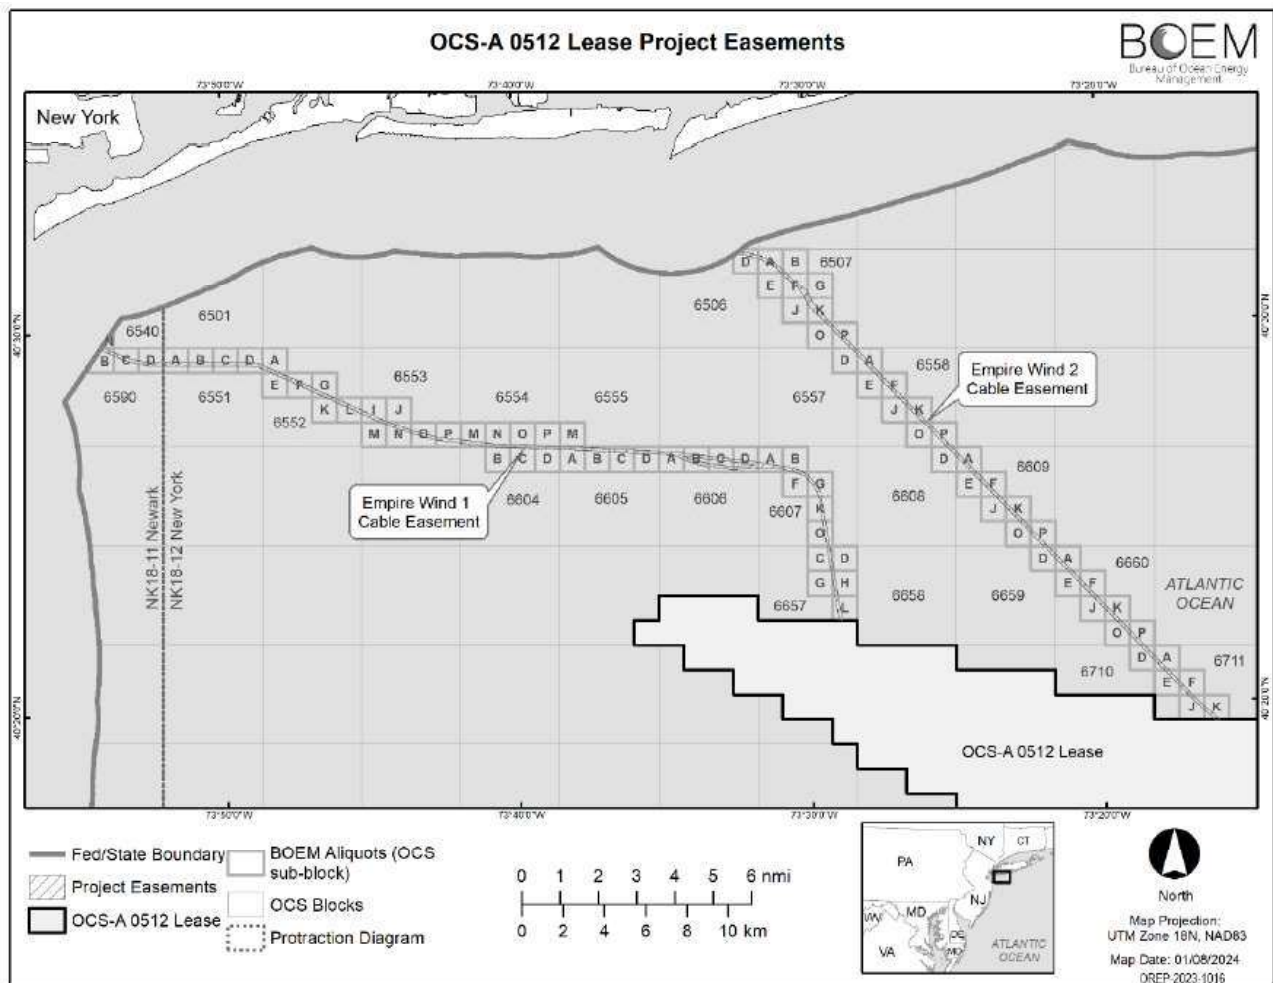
OCS-A 0512 Lease Project Easements

BOEM
Bureau of Ocean Energy Management

73°50'0"W 73°40'0"W 73°30'0"W 73°20'0"W

New York

40°30'0"N 40°20'0"N

6540 6501 6506 6507
B E D A B C D A
E F G
6590 6551 6553 6554 6555 6557 6558
6552 K L I J
M N O P M N O P M
B C D A B C D A B C D A B
D A B
E F G
J K
O P
D A
E F
J K
O P
D A
E F
J K
O P
D A
E F
J K
O P
D A
E F
J K
F G
K
O
C D
G H
L

Empire Wind 2 Cable Easement

Empire Wind 1 Cable Easement

6604 6605 6606 6607 6608 6609
6657 6658 6659 6660
6710 6711

ATLANTIC OCEAN

NK18-11 Newark
NK18-12 New York

OCS-A 0512 Lease

Fed/State Boundary
Project Easements
OCS-A 0512 Lease
BOEM Aliquots (OCS sub-block)
OCS Blocks
Protraction Diagram

0 1 2 3 4 5 6 nmi
0 2 4 6 8 10 km

PA NY CT NJ MD DE WV VA MD ATLANTIC OCEAN

North

Map Projection: UTM Zone 18N, NAD83
Map Date: 01/08/2024
OREP-2023-1016